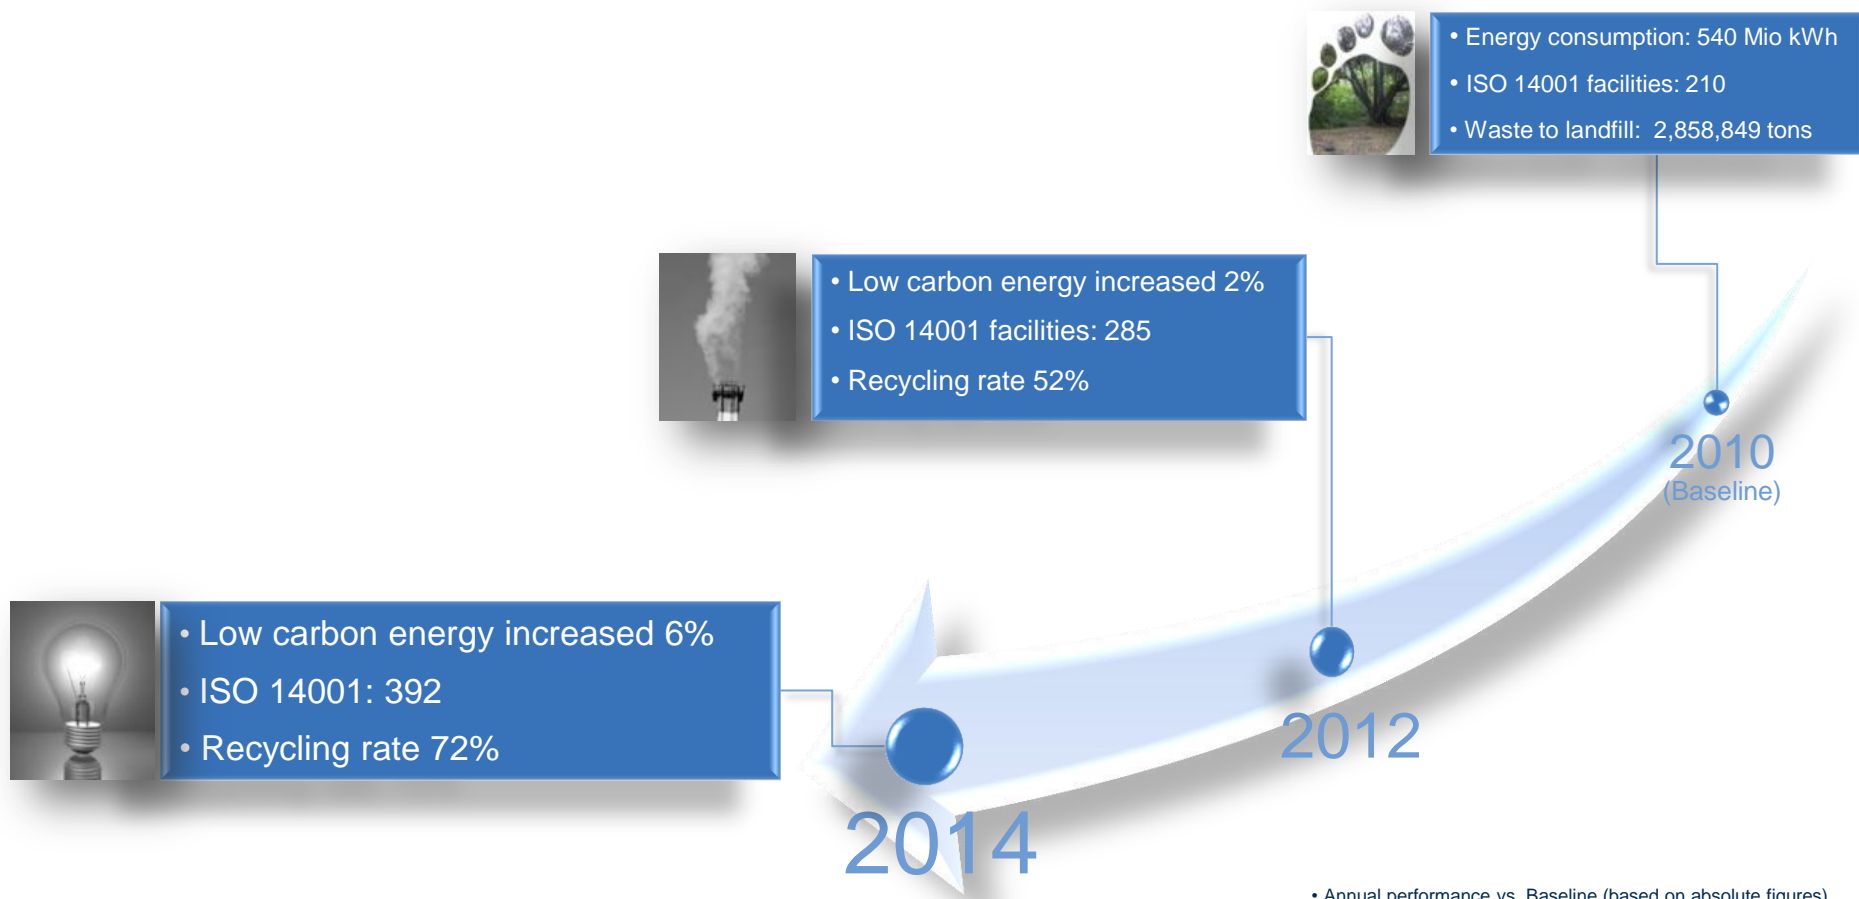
• Energy consumption: 540 Mio kWh
• ISO 14001 facilities: 210
• Waste to landfill: 2,858,849 tons

• Low carbon energy increased 2%
• ISO 14001 facilities: 285
• Recycling rate 52%

2010
(Baseline)

• Low carbon energy increased 6%
• ISO 14001: 392
• Recycling rate 72%

2012

2014

• Annual performance vs. Baseline (based on absolute figures)